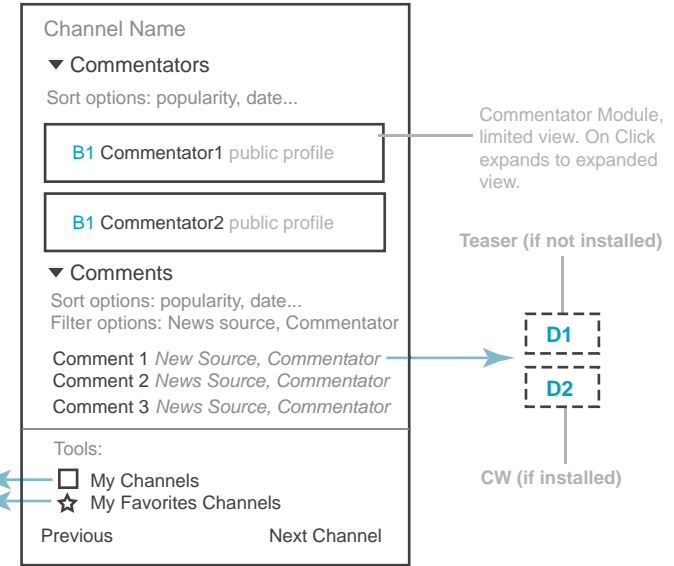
Channel Name

▼ Commentators

Sort options: popularity, date...

B1 Commentator1 public profile

B1 Commentator2 public profile

Commentator Module, limited view. On Click expands to expanded view.

▼ Comments

Sort options: popularity, date...
Filter options: News source, Commentator

Comment 1 New Source, Commentator
Comment 2 News Source, Commentator
Comment 3 News Source, Commentator

Teaser (if not installed)

D1

D2

CW (if installed)

Tools:

☐ My Channels
☆ My Favorites Channels

Previous

Next Channel